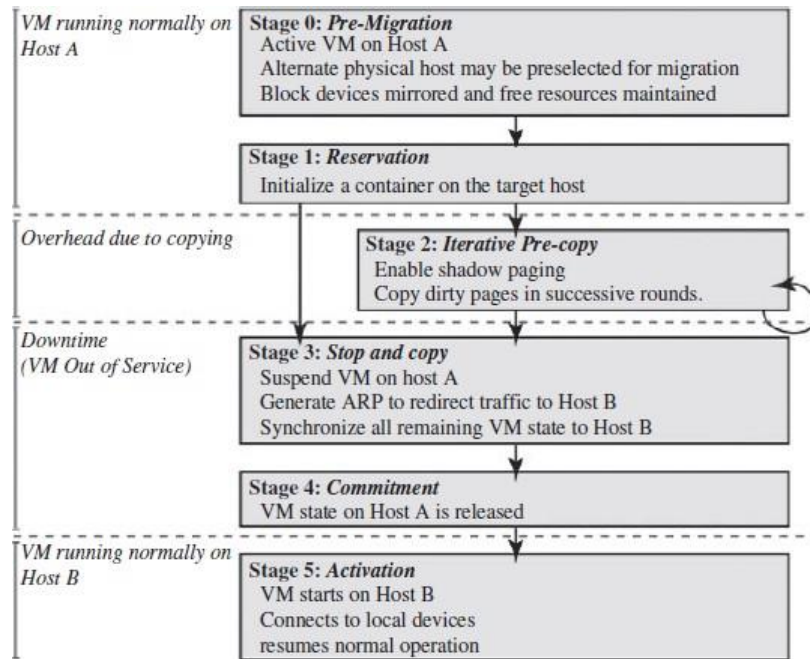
VM running normally on Host A

Stage 0: Pre-Migration
Active VM on Host A
Alternate physical host may be preselected for migration
Block devices mirrored and free resources maintained

Stage 1: Reservation
Initialize a container on the target host

Overhead due to copying

Stage 2: Iterative Pre-copy
Enable shadow paging
Copy dirty pages in successive rounds.

Downtime
(VM Out of Service)

Stage 3: Stop and copy
Suspend VM on host A
Generate ARP to redirect traffic to Host B
Synchronize all remaining VM state to Host B

Stage 4: Commitment
VM state on Host A is released

VM running normally on Host B

Stage 5: Activation
VM starts on Host B
Connects to local devices
resumes normal operation